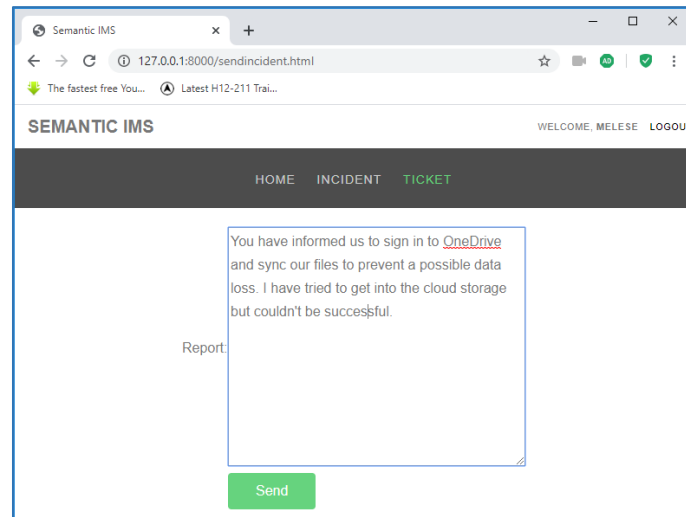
Semantic IMS ×
+

127.0.0.1:8000/sendincident.html

The fastest free You...
Latest H12-211 Trai...

SEMANTIC IMS
WELCOME, MELESE LOGOU

HOME INCIDENT TICKET

Report:
You have informed us to sign in to OneDrive and sync our files to prevent a possible data loss. I have tried to get into the cloud storage but couldn't be successful.

Send